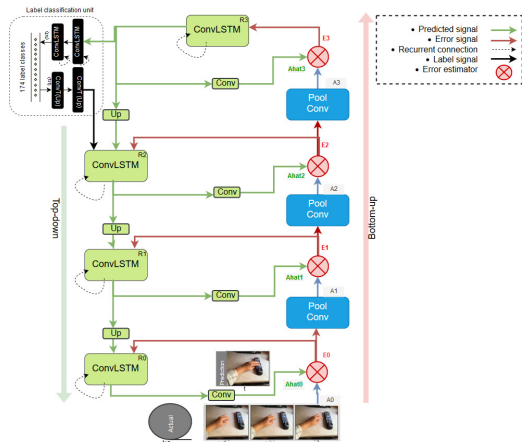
Label classification unit

174 label classes

ConvLSTM

ConvLSTM

Conv (Up)

Conv (Up)

ConvLSTM

R3

E3

Conv

Ahat3

A3

Pool Conv

Up

ConvLSTM

R2

E2

Conv

Ahat2

A2

Pool Conv

E1

Up

ConvLSTM

R1

Conv

Ahat1

A1

Pool Conv

Up

ConvLSTM

R0

E0

Prediction

Ahat0

Conv

A0

Actual

Top-down

Bottom-up

• Predicted signal
• Error signal
• Recurrent connection
• Label signal
• Error estimator